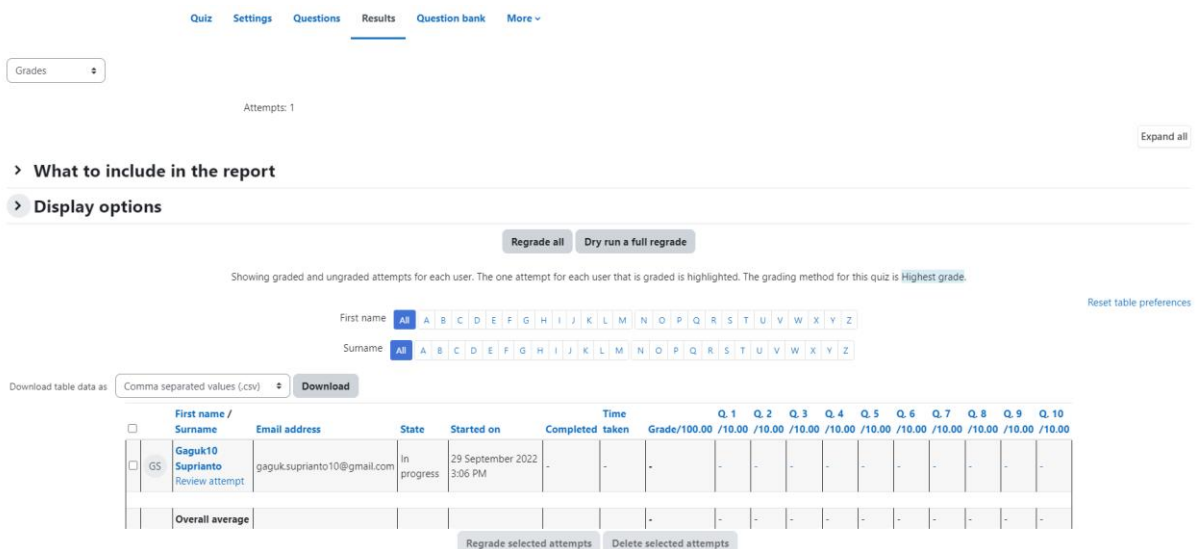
Quiz Settings Questions Results Question bank More

Grades

Attempts: 1

Expand all

What to include in the report

Display options

Regrade all Dry run a full regrade

Showing graded and ungraded attempts for each user. The one attempt for each user that is graded is highlighted. The grading method for this quiz is Highest grade.

Reset table preferences

First name All A B C D E F G H I J K L M N O P Q R S T U V W X Y Z

Surname All A B C D E F G H I J K L M N O P Q R S T U V W X Y Z

Download table data as Comma separated values (.csv) Download

| | | First name / Surname | Email address | State | Started on | Completed | Time taken | Grade/100.00 | Q. 1 /10.00 | Q. 2 /10.00 | Q. 3 /10.00 | Q. 4 /10.00 | Q. 5 /10.00 | Q. 6 /10.00 | Q. 7 /10.00 | Q. 8 /10.00 | Q. 9 /10.00 | Q. 10 /10.00 |
|---|---|---|---|---|---|---|---|---|---|---|---|---|---|---|---|---|---|---|
| | GS | Gaguk10 Suprianto Review attempt | gaguk.suprianto10@gmail.com | In progress | 29 September 2022 3:06 PM | - | - | - | - | - | - | - | - | - | - | - | - | - |
| | | Overall average | | | | | | - | - | - | - | - | - | - | - | - | - | - |

Regrade selected attempts Delete selected attempts